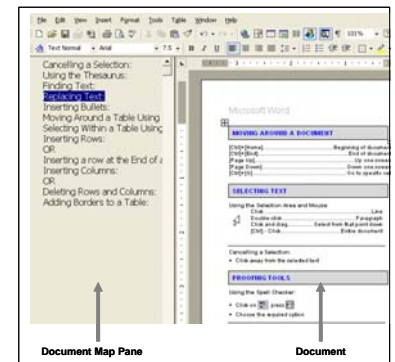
File Edit View Insert Format Tools Table Window Help

Text Normal • Arial • 7.5 • B I U

Cancelling a Selection:
Using the Thesaurus:
Finding Text:
Replacing Text:
Inserting Bullets:
Moving Around a Table Using
Selecting Within a Table Using
Inserting Rows:
OR
Inserting a row at the End of a
Inserting Columns:
OR
Deleting Rows and Columns:
Adding Borders to a Table:

Microsoft Word

MOVING AROUND A DOCUMENT

[Ctrl]+[Home]............Beginning of document
[Ctrl]+[End]............End of document
[Page Up]............Up one screen
[Page Down]............Down one screen
[Ctrl]+[G]............Go to specific page

SELECTING TEXT

Using the Selection Area and Mouse:
Click............Line
Double-click............Paragraph
Click and drag............Select from that point down
[Ctrl] - Click............Entire document

Cancelling a Selection:
• Click away from the selected text

PROOFING TOOLS

Using the Spell Checker:
• Click on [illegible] press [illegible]
• Choose the required option

Document Map Pane
Document